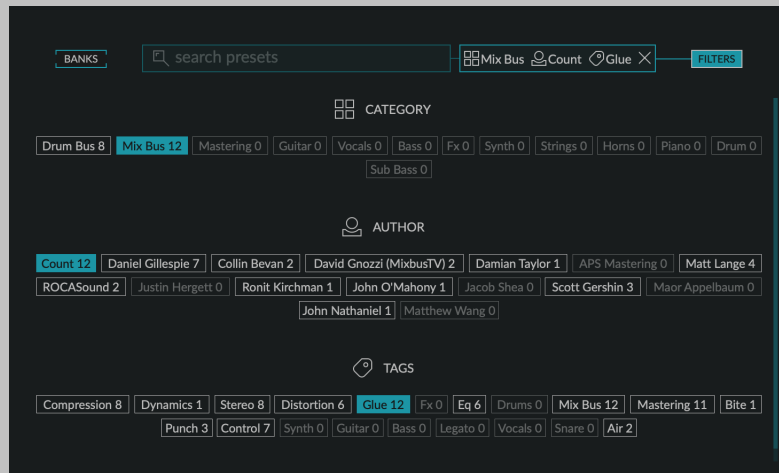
BANKS

search presets

Mix Bus Count Glue

FILTERS

CATEGORY

Drum Bus 8 Mix Bus 12 Mastering 0 Guitar 0 Vocals 0 Bass 0 Fx 0 Synth 0 Strings 0 Horns 0 Piano 0 Drum 0 Sub Bass 0

AUTHOR

Count 12 Daniel Gillespie 7 Collin Bevan 2 David Gnozzi (MixbusTV) 2 Damian Taylor 1 APS Mastering 0 Matt Lange 4 ROCASound 2 Justin Hergett 0 Ronit Kirchman 1 John O'Mahony 1 Jacob Shea 0 Scott Gershin 3 Maor Appelbaum 0 John Nathaniel 1 Matthew Wang 0

TAGS

Compression 8 Dynamics 1 Stereo 8 Distortion 6 Glue 12 Fx 0 Eq 6 Drums 0 Mix Bus 12 Mastering 11 Bite 1 Punch 3 Control 7 Synth 0 Guitar 0 Bass 0 Legato 0 Vocals 0 Snare 0 Air 2